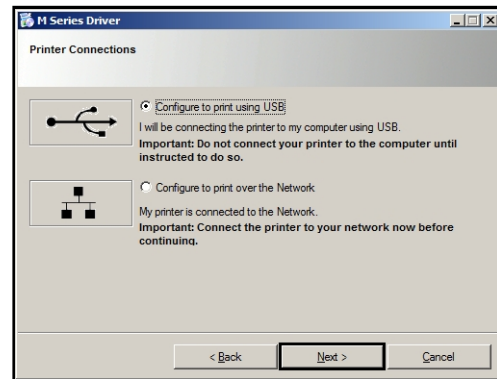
M Series Driver

Printer Connections

Configure to print using USB

I will be connecting the printer to my computer using USB.
**Important:** Do not connect your printer to the computer until instructed to do so.

Configure to print over the Network

My printer is connected to the Network.
**Important: Connect the printer to your network now before continuing.**

< Back

Next >

Cancel